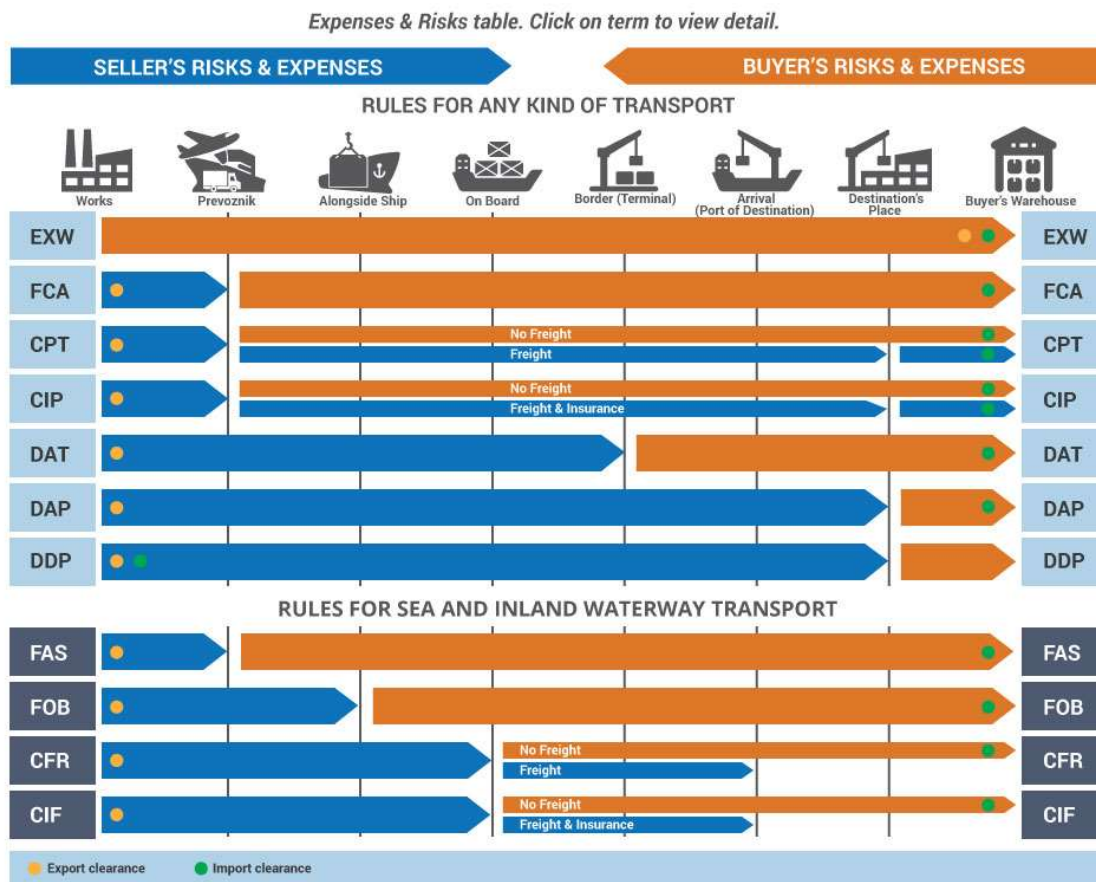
Expenses & Risks table. Click on term to view detail.

SELLER'S RISKS & EXPENSES

BUYER'S RISKS & EXPENSES

RULES FOR ANY KIND OF TRANSPORT

Works
Prevoznik
Alongside Ship
On Board
Border (Terminal)
Arrival (Port of Destination)
Destination's Place
Buyer's Warehouse

EXW EXW
FCA FCA
CPT No Freight Freight CPT
CIP No Freight Freight & Insurance CIP
DAT DAT
DAP DAP
DDP DDP

RULES FOR SEA AND INLAND WATERWAY TRANSPORT

FAS FAS
FOB FOB
CFR No Freight Freight CFR
CIF No Freight Freight & Insurance CIF

Export clearance
Import clearance